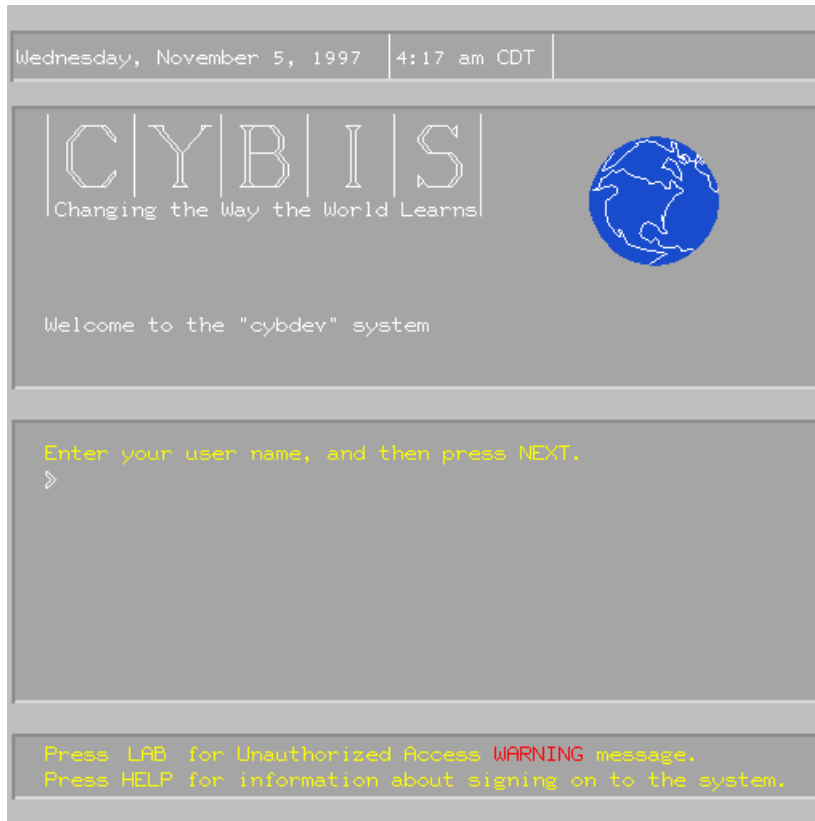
Wednesday, November 5, 1997 | 4:17 am CDT

CYBIS
Changing the Way the World Learns

Welcome to the "cybdev" system

Enter your user name, and then press NEXT.
>

Press LAB for Unauthorized Access WARNING message.
Press HELP for information about signing on to the system.